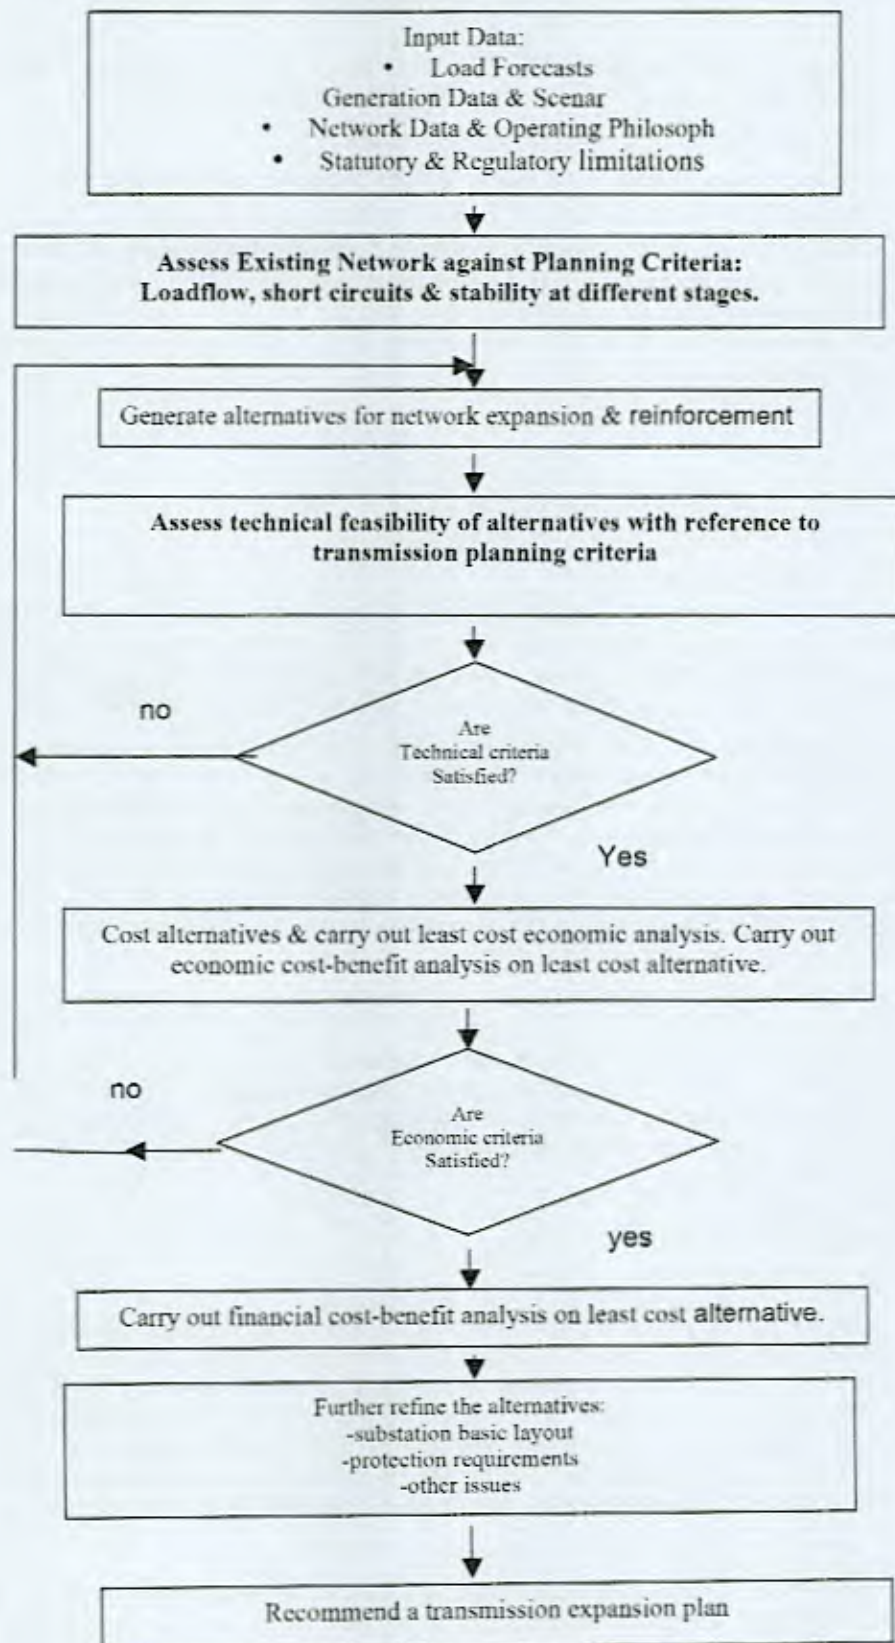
Input Data:
• Load Forecasts
Generation Data & Scenar
• Network Data & Operating Philosoph
• Statutory & Regulatory limitations

**Assess Existing Network against Planning Criteria: Loadflow, short circuits & stability at different stages.**

Generate alternatives for network expansion & reinforcement

**Assess technical feasibility of alternatives with reference to transmission planning criteria**

no

Are Technical criteria Satisfied?

Yes

Cost alternatives & carry out least cost economic analysis. Carry out economic cost-benefit analysis on least cost alternative.

no

Are Economic criteria Satisfied?

yes

Carry out financial cost-benefit analysis on least cost alternative.

Further refine the alternatives:
-substation basic layout
-protection requirements
-other issues

Recommend a transmission expansion plan